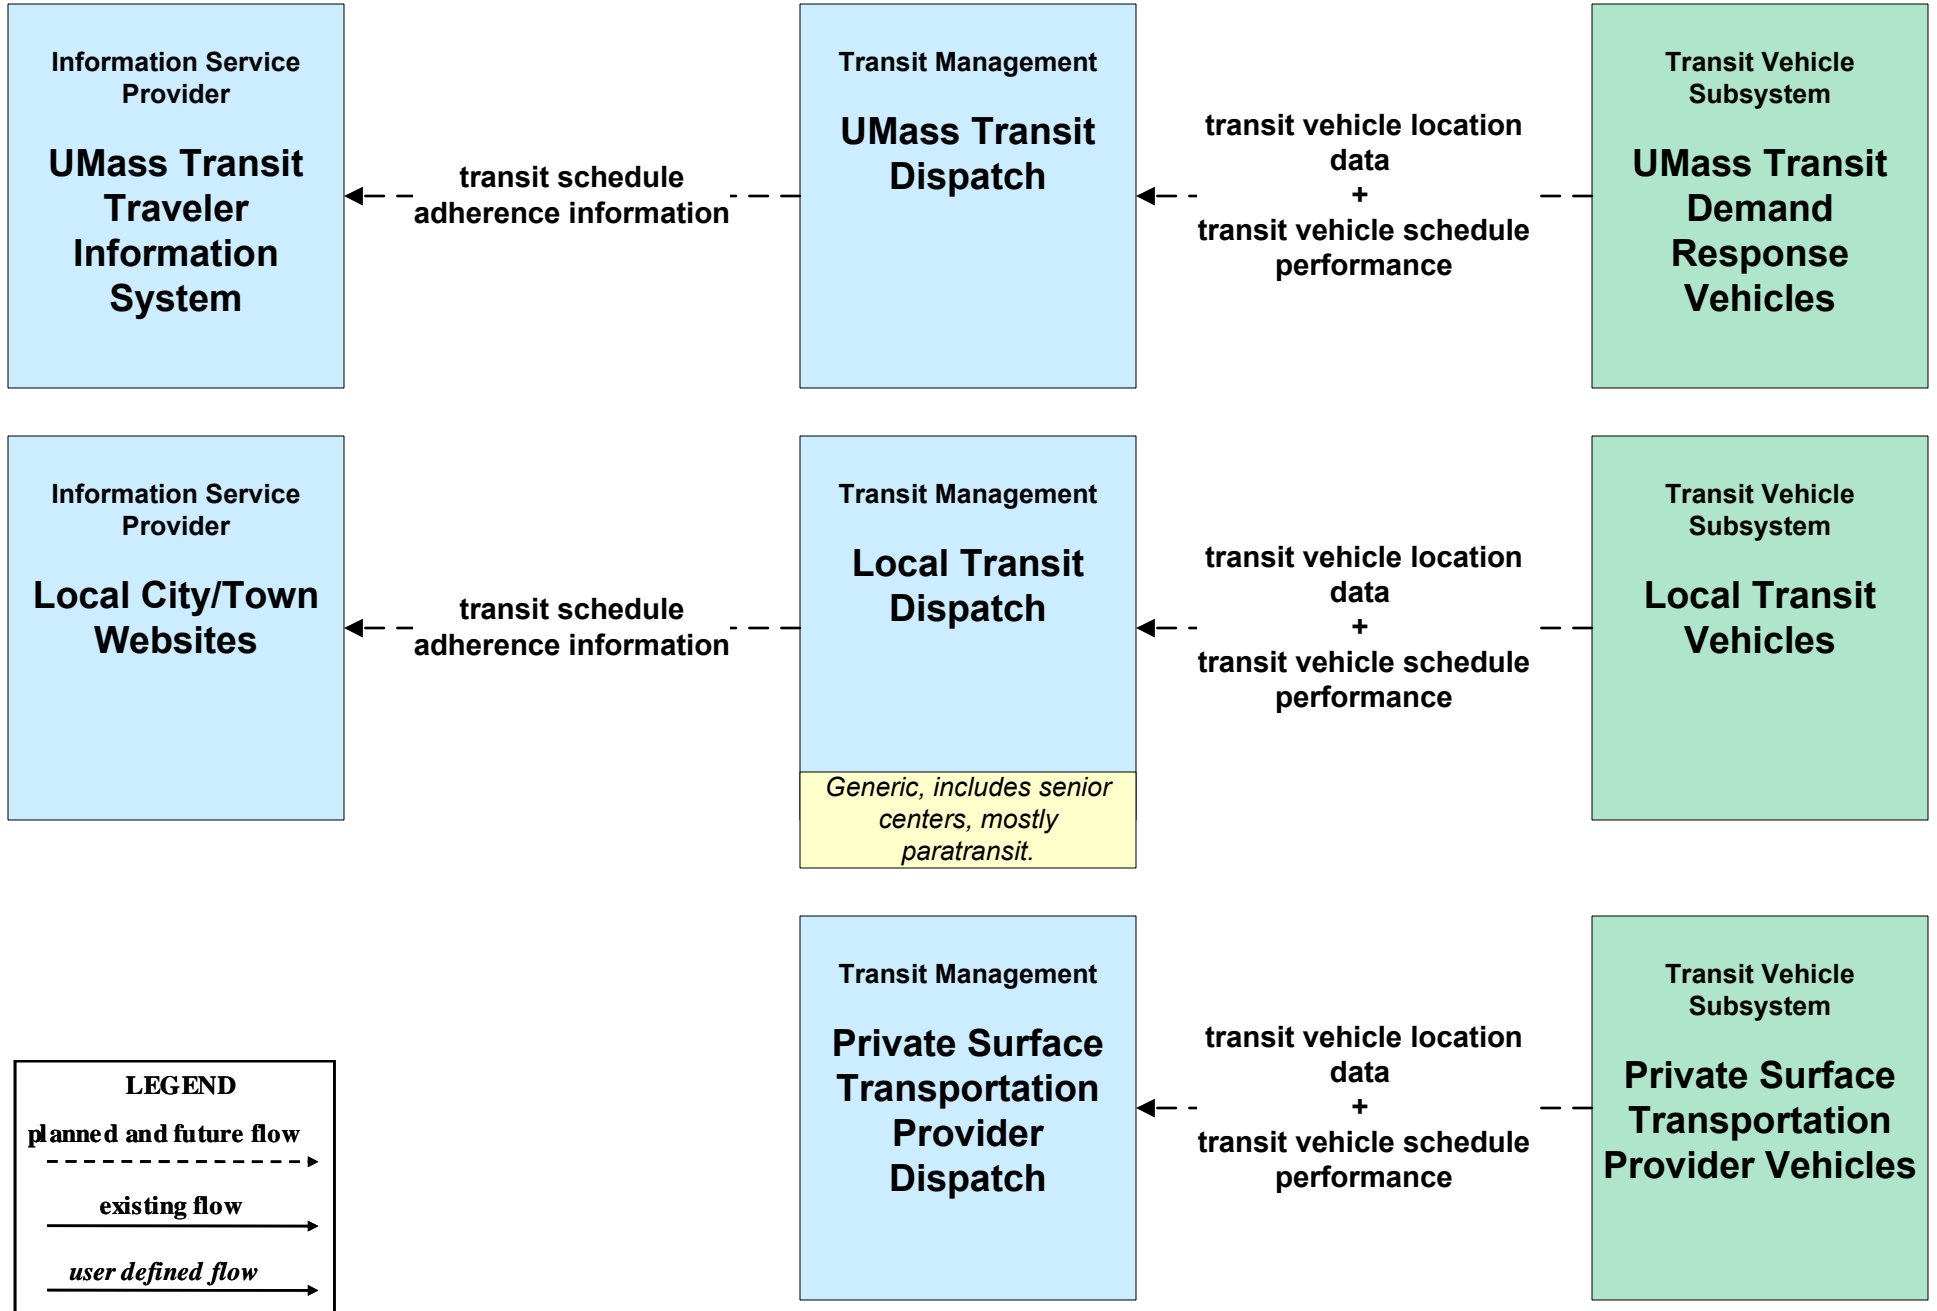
Information Service Provider

UMass Transit Traveler Information System

transit schedule adherence information

Transit Management

UMass Transit Dispatch

transit vehicle location data
+
transit vehicle schedule performance

Transit Vehicle Subsystem

UMass Transit Demand Response Vehicles

Information Service Provider

Local City/Town Websites

transit schedule adherence information

Transit Management

Local Transit Dispatch

Generic, includes senior centers, mostly paratransit.

transit vehicle location data
+
transit vehicle schedule performance

Transit Vehicle Subsystem

Local Transit Vehicles

Transit Management

Private Surface Transportation Provider Dispatch

transit vehicle location data
+
transit vehicle schedule performance

Transit Vehicle Subsystem

Private Surface Transportation Provider Vehicles

LEGEND
planned and future flow
existing flow
user defined flow